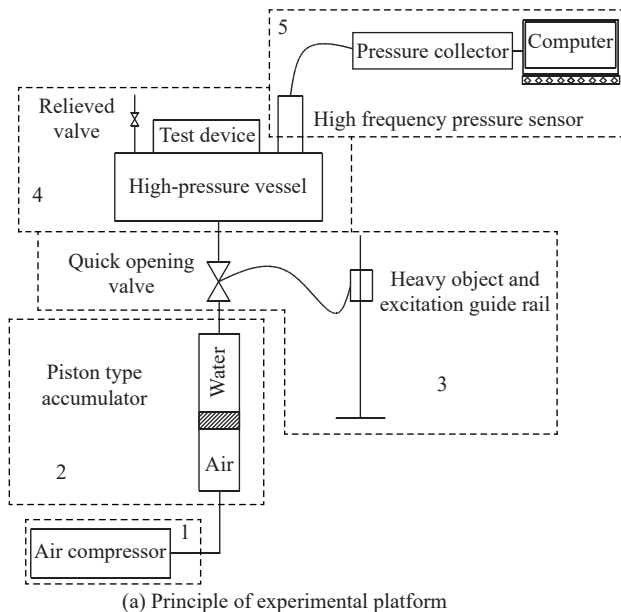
5

Pressure collector

Computer

Relieved valve

Test device

High frequency pressure sensor

High-pressure vessel

4

Quick opening valve

Heavy object and excitation guide rail

Piston type accumulator

Water

3

Air

2

1

Air compressor

(a) Principle of experimental platform